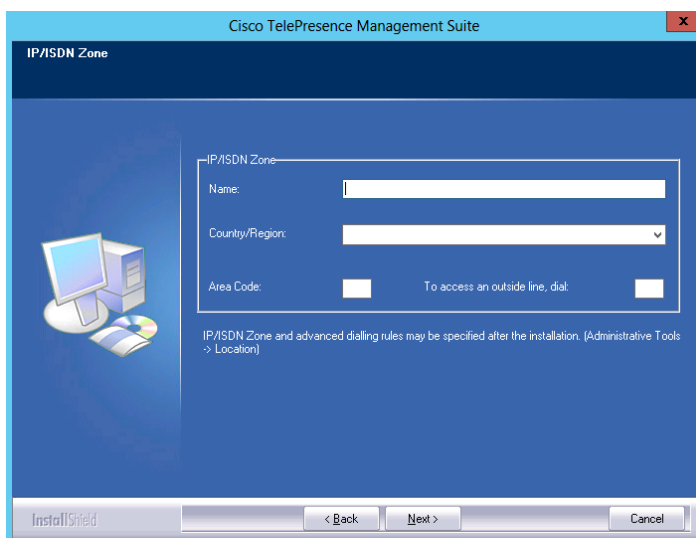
Cisco TelePresence Management Suite

IP/ISDN Zone

IP/ISDN Zone

Name:

Country/Region:

Area Code:

To access an outside line, dial:

IP/ISDN Zone and advanced dialling rules may be specified after the installation. (Administrative Tools -> Location)

InstallShield

< Back

Next >

Cancel